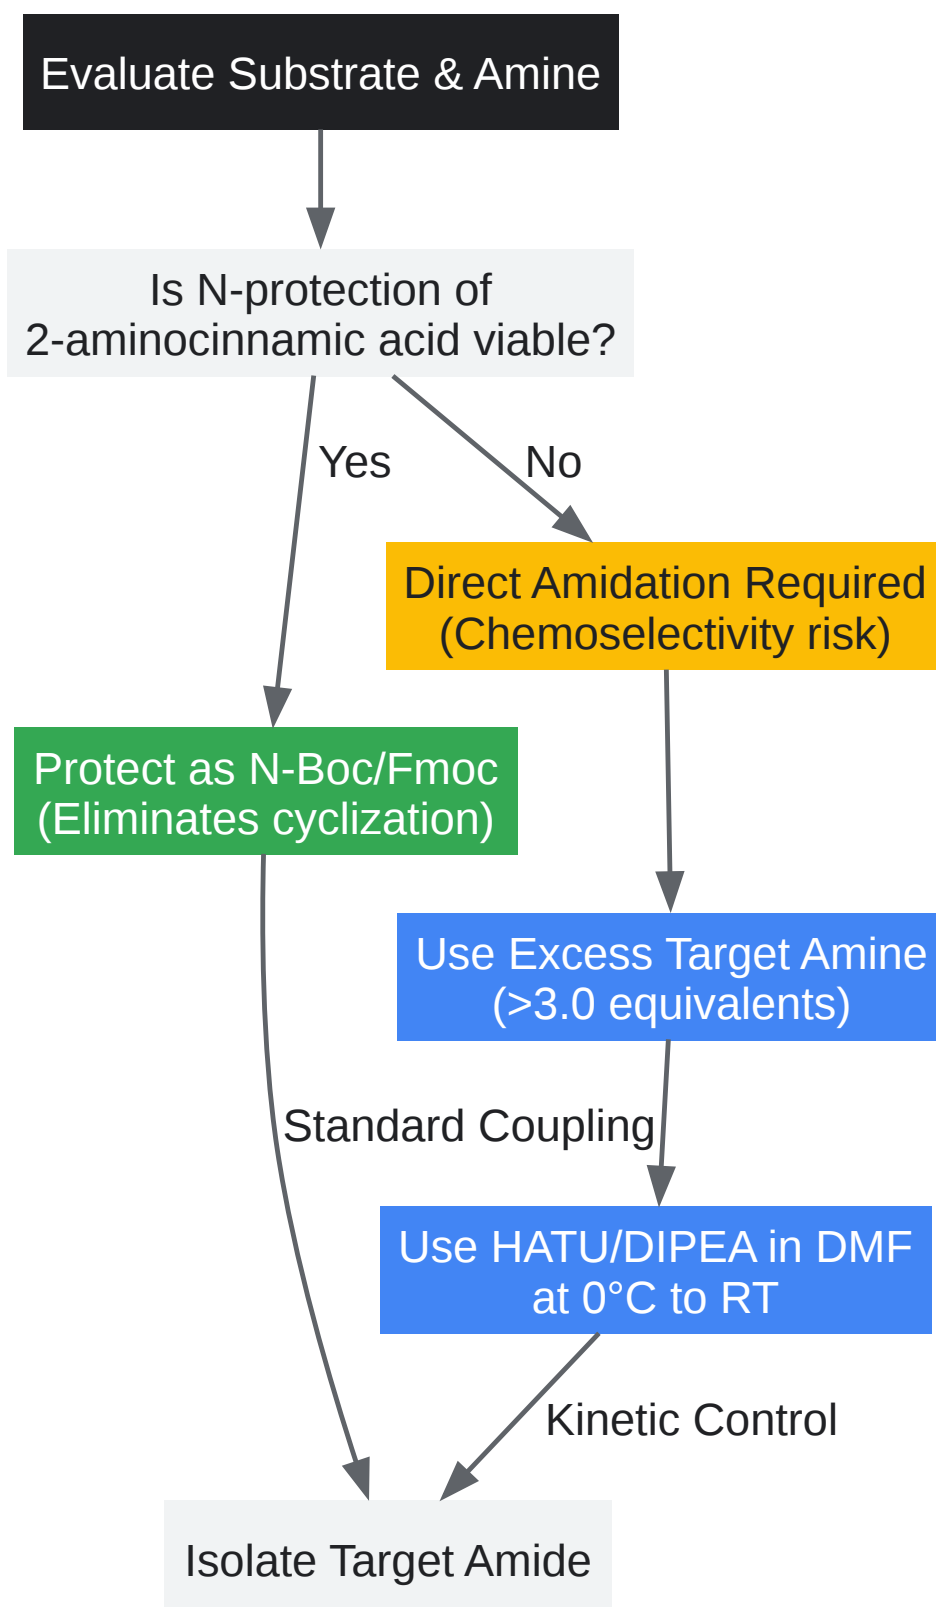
Evaluate Substrate & Amine

Is N-protection of 2-aminocinnamic acid viable?

Yes

No

Direct Amidation Required (Chemoselectivity risk)

Protect as N-Boc/Fmoc (Eliminates cyclization)

Use Excess Target Amine (>3.0 equivalents)

Standard Coupling

Use HATU/DIPEA in DMF at 0°C to RT

Kinetic Control

Isolate Target Amide